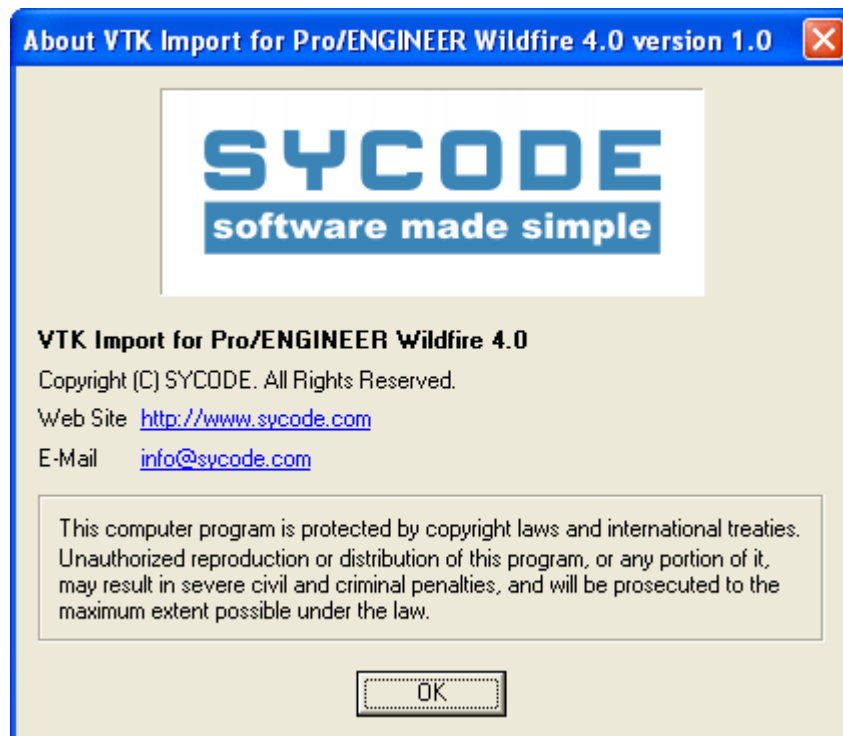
About VTK Import for Pro/ENGINEER Wildfire 4.0 version 1.0

SYCODE
software made simple

VTK Import for Pro/ENGINEER Wildfire 4.0

Copyright (C) SYCODE. All Rights Reserved.

Web Site http://www.sycode.com

E-Mail info@sycode.com

This computer program is protected by copyright laws and international treaties. Unauthorized reproduction or distribution of this program, or any portion of it, may result in severe civil and criminal penalties, and will be prosecuted to the maximum extent possible under the law.

OK